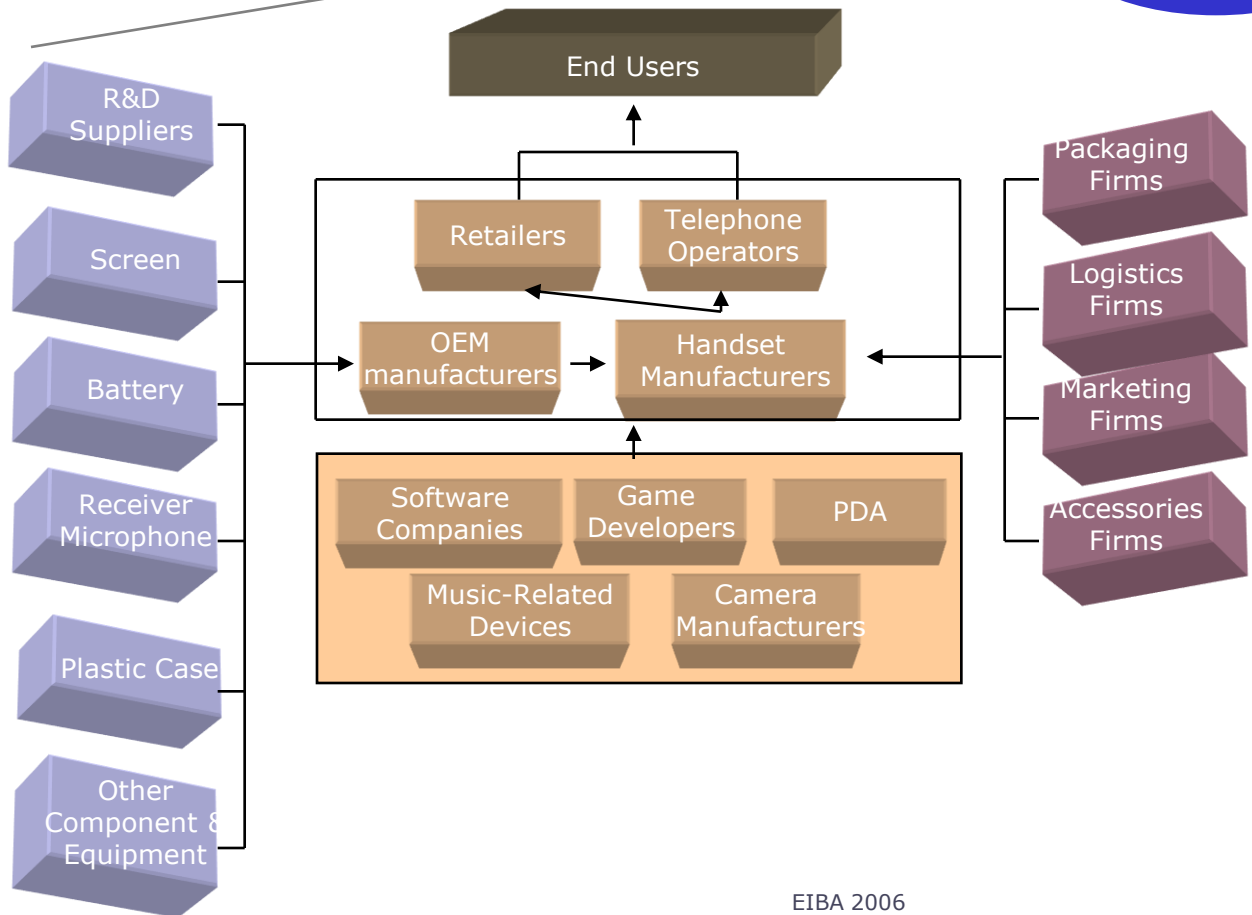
End Users

R&D Suppliers

Screen

Battery

Receiver Microphone

Plastic Case

Other Component & Equipment

Retailers

Telephone Operators

OEM manufacturers

Handset Manufacturers

Software Companies

Game Developers

PDA

Music-Related Devices

Camera Manufacturers

Packaging Firms

Logistics Firms

Marketing Firms

Accessories Firms

EIBA 2006